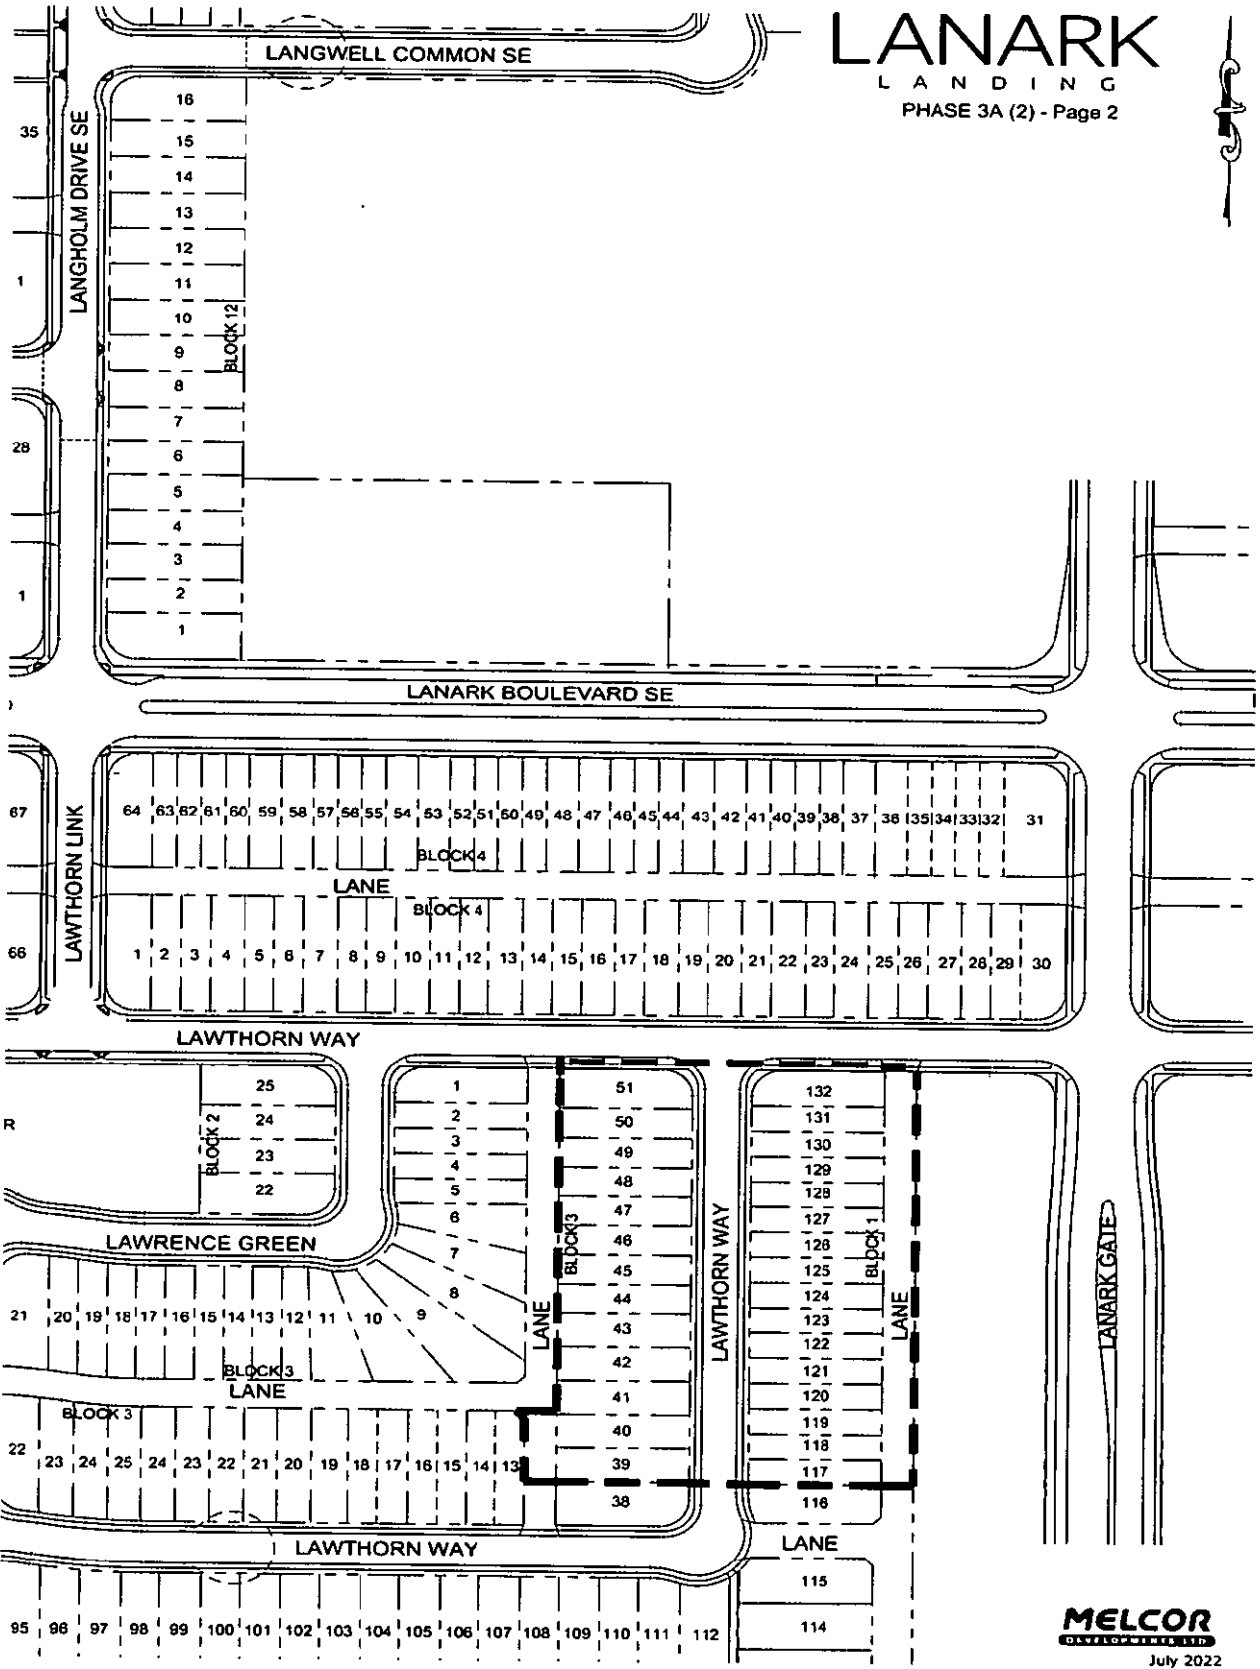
LANARK
LANDING
PHASE 3A (2) - Page 2

LANGWELL COMMON SE
LANGHOLM DRIVE SE
35
1
28
1
16
15
14
13
12
11
10
9
8
7
6
5
4
3
2
1
BLOCK 12

LANARK BOULEVARD SE

67
LAWTHORN LINK
64 63 62 61 60 59 58 57 56 55 54 53 52 51 50 49 48 47 46 45 44 43 42 41 40 39 38 37 36 35 34 33 32 31
BLOCK 4
LANE
BLOCK 4
66
1 2 3 4 5 6 7 8 9 10 11 12 13 14 15 16 17 18 19 20 21 22 23 24 25 26 27 28 29 30

LAWTHORN WAY

R
25
24
23
22
BLOCK 2
1
2
3
4
5
6
7
8
9
10
LAWRENCE GREEN
21 20 19 18 17 16 15 14 13 12 11
BLOCK 3
LANE
BLOCK 3
22 23 24 25 24 23 22 21 20 19 18 17 16 15 14 13

51
50
49
48
47
46
45
44
43
42
41
40
39
38
BLOCK 3
LANE
LAWTHORN WAY

132
131
130
129
128
127
126
125
124
123
122
121
120
119
118
117
116
BLOCK 1
LANE
LANARK GATE

LAWTHORN WAY
LANE
115
114
95 96 97 98 99 100 101 102 103 104 105 106 107 108 109 110 111 112

MELCOR
DEVELOPMENTS LTD
July 2022